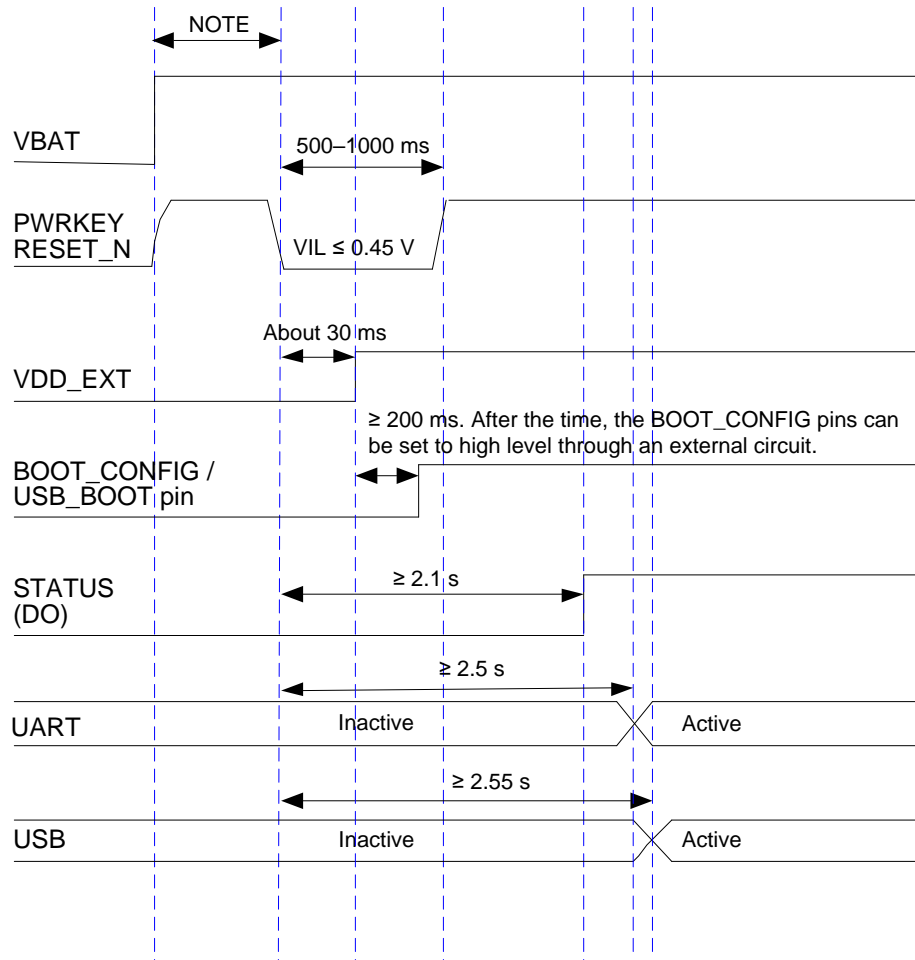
NOTE

VBAT

500–1000 ms

PWRKEY
RESET_N

VIL ≤ 0.45 V

About 30 ms

VDD_EXT

≥ 200 ms. After the time, the BOOT_CONFIG pins can be set to high level through an external circuit.

BOOT_CONFIG /
USB_BOOT pin

STATUS
(DO)

≥ 2.1 s

≥ 2.5 s

UART

Inactive

Active

≥ 2.55 s

USB

Inactive

Active